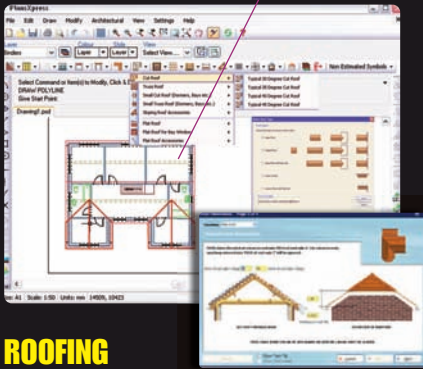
PlansXpress
File Edit Draw Modify Architectural View Settings Help
Layer Layer Select View...
Select Command or Item(s) to Modify, Click & Drag to Zoom
DRAW POLYLINE
Give Start Point
Drawing1.pxd
Cut Roof
Truss Roof
Small Cut Roof (Dormers, Bays etc.)
Small Truss Roof (Dormers, Bays etc.)
Sloping Roof Accessories
Flat Roof
Flat Roof for Bay Window
Flat Roof Accessories
Typical 30 Degree Cut Roof
Typical 35 Degree Cut Roof
Typical 40 Degree Cut Roof
Typical 45 Degree Cut Roof
Non Estimated Symbols
Scale: 1:50 Units: mm
ROOFING